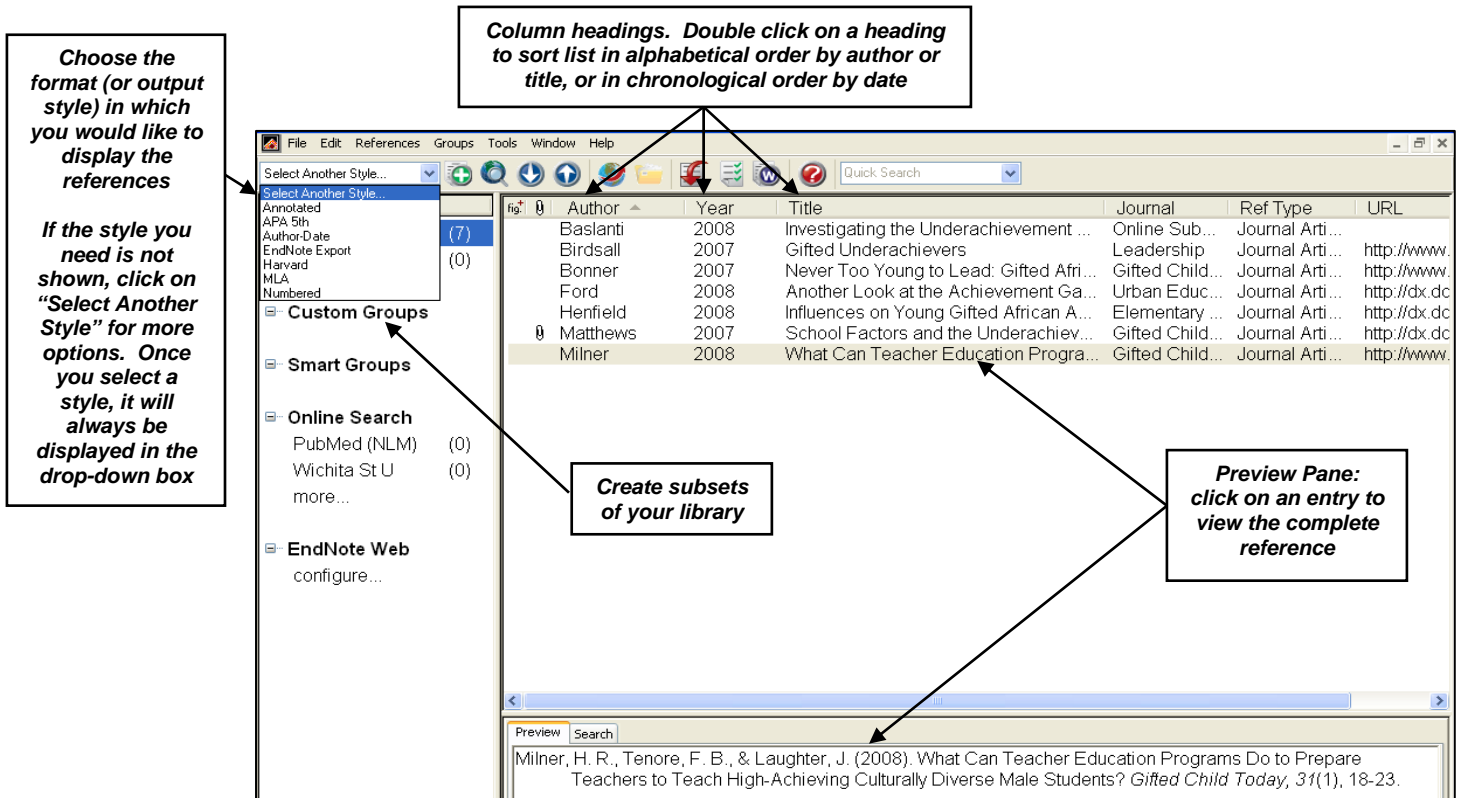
Choose the format (or output style) in which you would like to display the references

If the style you need is not shown, click on "Select Another Style" for more options. Once you select a style, it will always be displayed in the drop-down box

Column headings. Double click on a heading to sort list in alphabetical order by author or title, or in chronological order by date

File Edit References Groups Tools Window Help

Select Another Style...

Quick Search

Select Another Style...
Annotated
APA 5th
Author-Date
EndNote Export
Harvard
MLA
Numbered

(7)
(0)

Custom Groups

Smart Groups

Online Search
PubMed (NLM) (0)
Wichita St U (0)
more...

EndNote Web
configure...

| Author | Year | Title | Journal | Ref Type | URL |
|---|---|---|---|---|---|
| Baslanti | 2008 | Investigating the Underachievement ... | Online Sub... | Journal Arti... | |
| Birdsall | 2007 | Gifted Underachievers | Leadership | Journal Arti... | http://www. |
| Bonner | 2007 | Never Too Young to Lead: Gifted Afri... | Gifted Child... | Journal Arti... | http://www. |
| Ford | 2008 | Another Look at the Achievement Ga... | Urban Educ... | Journal Arti... | http://dx.dc |
| Henfield | 2008 | Influences on Young Gifted African A... | Elementary ... | Journal Arti... | http://dx.dc |
| Matthews | 2007 | School Factors and the Underachiev... | Gifted Child... | Journal Arti... | http://dx.dc |
| Milner | 2008 | What Can Teacher Education Progra... | Gifted Child... | Journal Arti... | http://www. |

Create subsets of your library

Preview Pane: click on an entry to view the complete reference

Preview Search

Milner, H. R., Tenore, F. B., & Laughter, J. (2008). What Can Teacher Education Programs Do to Prepare Teachers to Teach High-Achieving Culturally Diverse Male Students? Gifted Child Today, 31(1), 18-23.